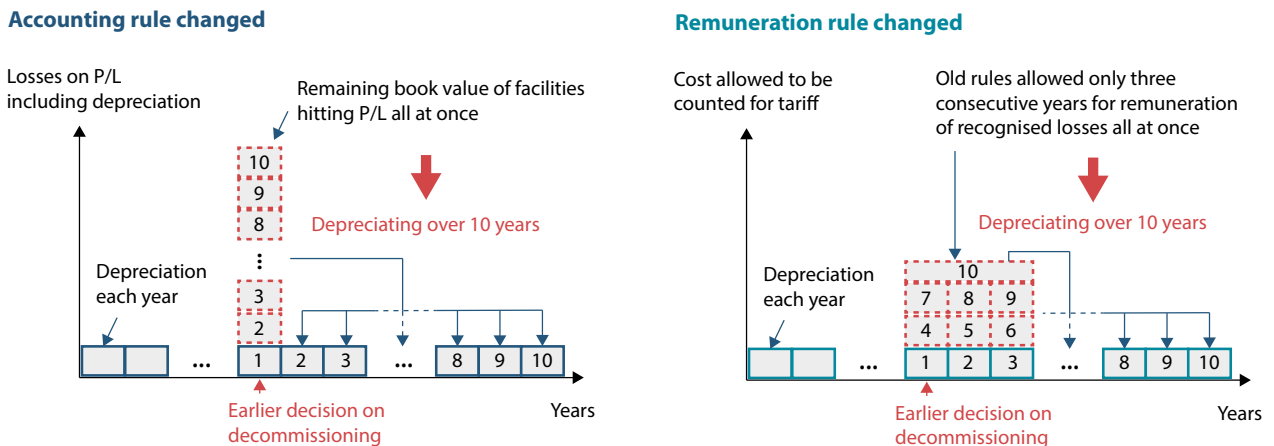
**Accounting rule changed**

Losses on P/L including depreciation

Remaining book value of facilities hitting P/L all at once

10
9
8
⋮
3
2

Depreciating over 10 years

Depreciation each year

… 1 2 3 … 8 9 10

Earlier decision on decommissioning

Years

**Remuneration rule changed**

Cost allowed to be counted for tariff

Old rules allowed only three consecutive years for remuneration of recognised losses all at once

Depreciating over 10 years

10
7 8 9
4 5 6

Depreciation each year

… 1 2 3 … 8 9 10

Earlier decision on decommissioning

Years